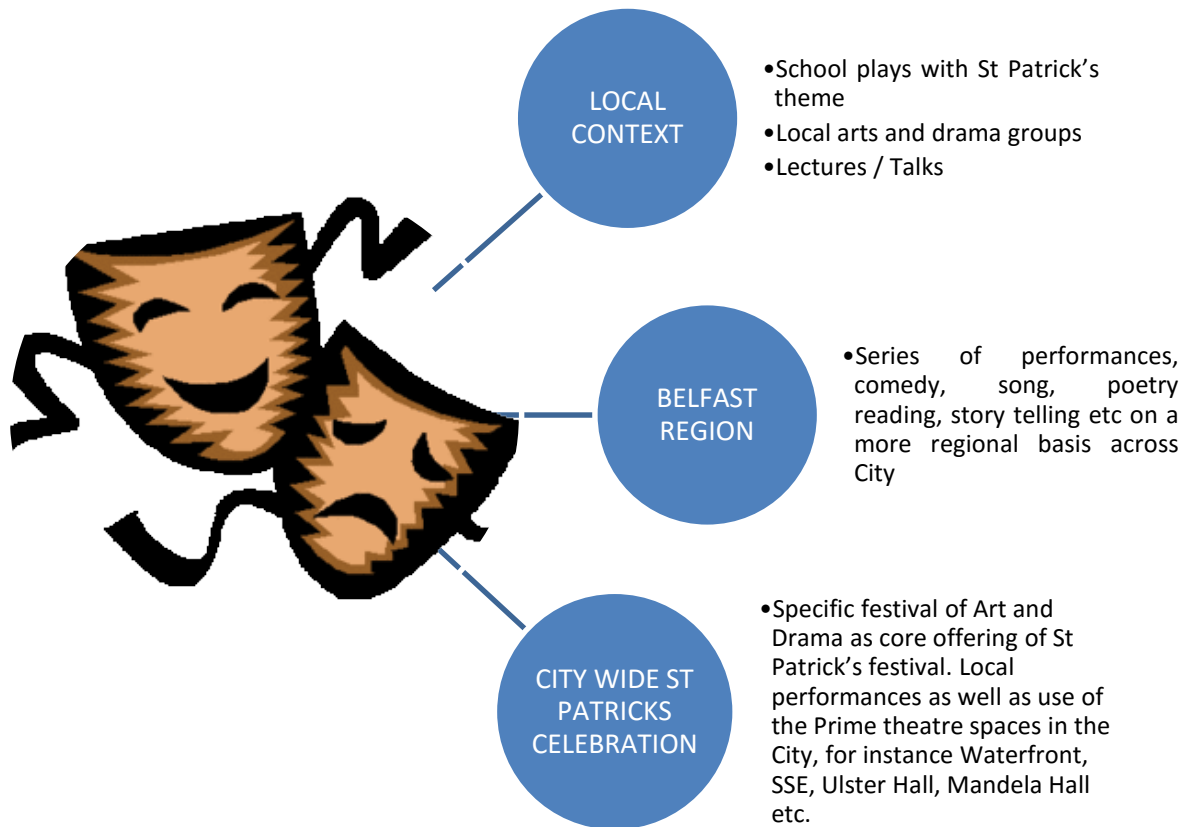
LOCAL CONTEXT

•School plays with St Patrick's theme
•Local arts and drama groups
•Lectures / Talks

BELFAST REGION

•Series of performances, comedy, song, poetry reading, story telling etc on a more regional basis across City

CITY WIDE ST PATRICKS CELEBRATION

•Specific festival of Art and Drama as core offering of St Patrick's festival. Local performances as well as use of the Prime theatre spaces in the City, for instance Waterfront, SSE, Ulster Hall, Mandela Hall etc.